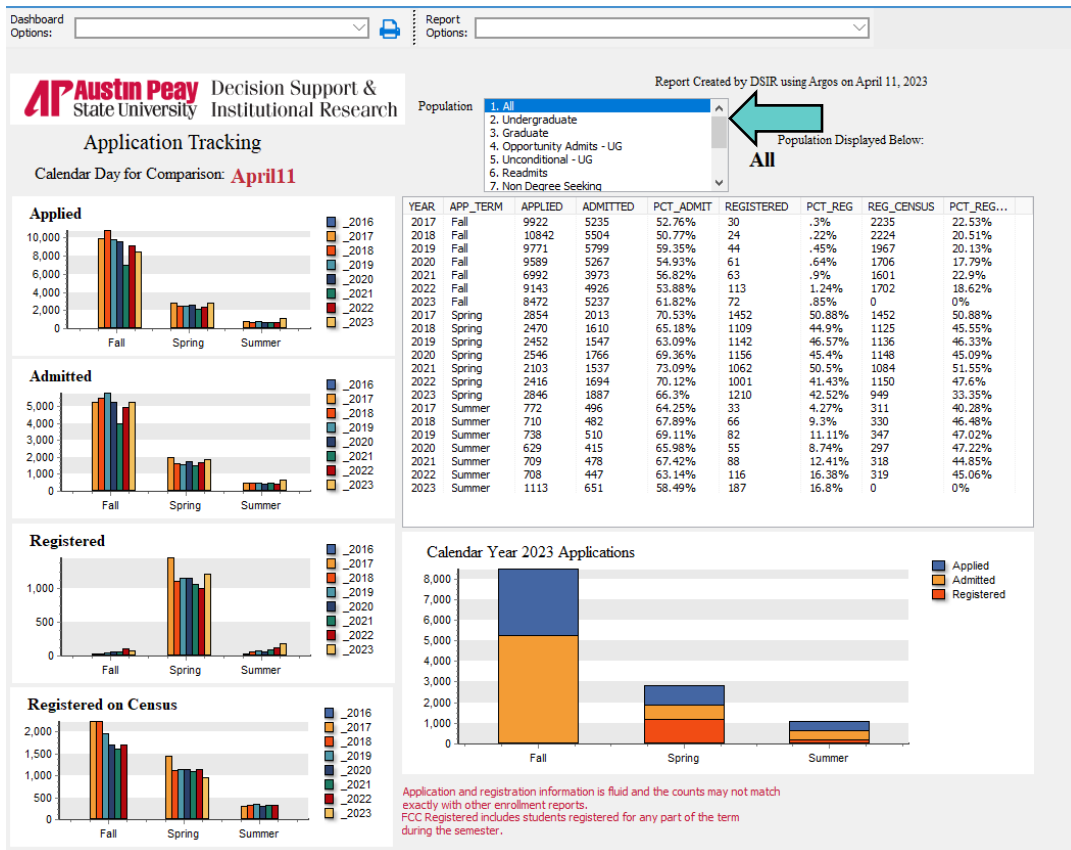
Dashboard Options:

Report Options:

Austin Peay State University Decision Support & Institutional Research

Report Created by DSIR using Argos on April 11, 2023

Application Tracking

Calendar Day for Comparison: April11

Population
1. All
2. Undergraduate
3. Graduate
4. Opportunity Admits - UG
5. Unconditional - UG
6. Readmits
7. Non Degree Seeking

Population Displayed Below:
All

Applied
10,000
8,000
6,000
4,000
2,000
0
Fall Spring Summer
_2016 _2017 _2018 _2019 _2020 _2021 _2022 _2023

| YEAR | APP_TERM | APPLIED | ADMITTED | PCT_ADMIT | REGISTERED | PCT_REG | REG_CENSUS | PCT_REG... |
|---|---|---|---|---|---|---|---|---|
| 2017 | Fall | 9922 | 5235 | 52.76% | 30 | .3% | 2235 | 22.53% |
| 2018 | Fall | 10842 | 5504 | 50.77% | 24 | .22% | 2224 | 20.51% |
| 2019 | Fall | 9771 | 5799 | 59.35% | 44 | .45% | 1967 | 20.13% |
| 2020 | Fall | 9589 | 5267 | 54.93% | 61 | .64% | 1706 | 17.79% |
| 2021 | Fall | 6992 | 3973 | 56.82% | 63 | .9% | 1601 | 22.9% |
| 2022 | Fall | 9143 | 4926 | 53.88% | 113 | 1.24% | 1702 | 18.62% |
| 2023 | Fall | 8472 | 5237 | 61.82% | 72 | .85% | 0 | 0% |
| 2017 | Spring | 2854 | 2013 | 70.53% | 1452 | 50.88% | 1452 | 50.88% |
| 2018 | Spring | 2470 | 1610 | 65.18% | 1109 | 44.9% | 1125 | 45.55% |
| 2019 | Spring | 2452 | 1547 | 63.09% | 1142 | 46.57% | 1136 | 46.33% |
| 2020 | Spring | 2546 | 1766 | 69.36% | 1156 | 45.4% | 1148 | 45.09% |
| 2021 | Spring | 2103 | 1537 | 73.09% | 1062 | 50.5% | 1084 | 51.55% |
| 2022 | Spring | 2416 | 1694 | 70.12% | 1001 | 41.43% | 1150 | 47.6% |
| 2023 | Spring | 2846 | 1887 | 66.3% | 1210 | 42.52% | 949 | 33.35% |
| 2017 | Summer | 772 | 496 | 64.25% | 33 | 4.27% | 311 | 40.28% |
| 2018 | Summer | 710 | 482 | 67.89% | 66 | 9.3% | 330 | 46.48% |
| 2019 | Summer | 738 | 510 | 69.11% | 82 | 11.11% | 347 | 47.02% |
| 2020 | Summer | 629 | 415 | 65.98% | 55 | 8.74% | 297 | 47.22% |
| 2021 | Summer | 709 | 478 | 67.42% | 88 | 12.41% | 318 | 44.85% |
| 2022 | Summer | 708 | 447 | 63.14% | 116 | 16.38% | 319 | 45.06% |
| 2023 | Summer | 1113 | 651 | 58.49% | 187 | 16.8% | 0 | 0% |

Admitted
5,000
4,000
3,000
2,000
1,000
0
Fall Spring Summer
_2016 _2017 _2018 _2019 _2020 _2021 _2022 _2023

Registered
1,000
500
0
Fall Spring Summer
_2016 _2017 _2018 _2019 _2020 _2021 _2022 _2023

Calendar Year 2023 Applications
8,000
7,000
6,000
5,000
4,000
3,000
2,000
1,000
0
Fall Spring Summer
Applied
Admitted
Registered

Registered on Census
2,000
1,500
1,000
500
0
Fall Spring Summer
_2016 _2017 _2018 _2019 _2020 _2021 _2022 _2023

Application and registration information is fluid and the counts may not match exactly with other enrollment reports.
FCC Registered includes students registered for any part of the term during the semester.